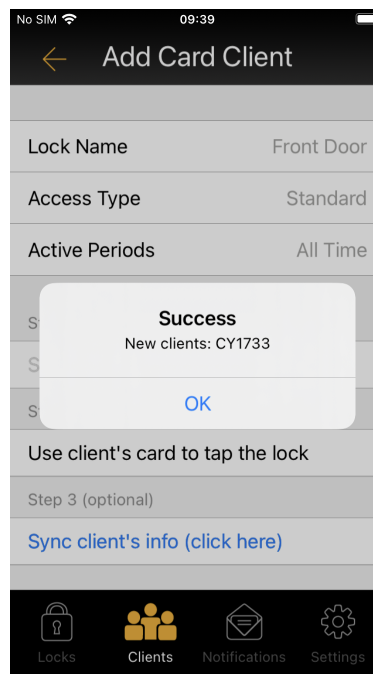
No SIM 09:39

Add Card Client

Lock Name Front Door

Access Type Standard

Active Periods All Time

St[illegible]

S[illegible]

S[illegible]

Success

New clients: CY1733

OK

Use client's card to tap the lock

Step 3 (optional)

Sync client's info (click here)

Locks Clients Notifications Settings